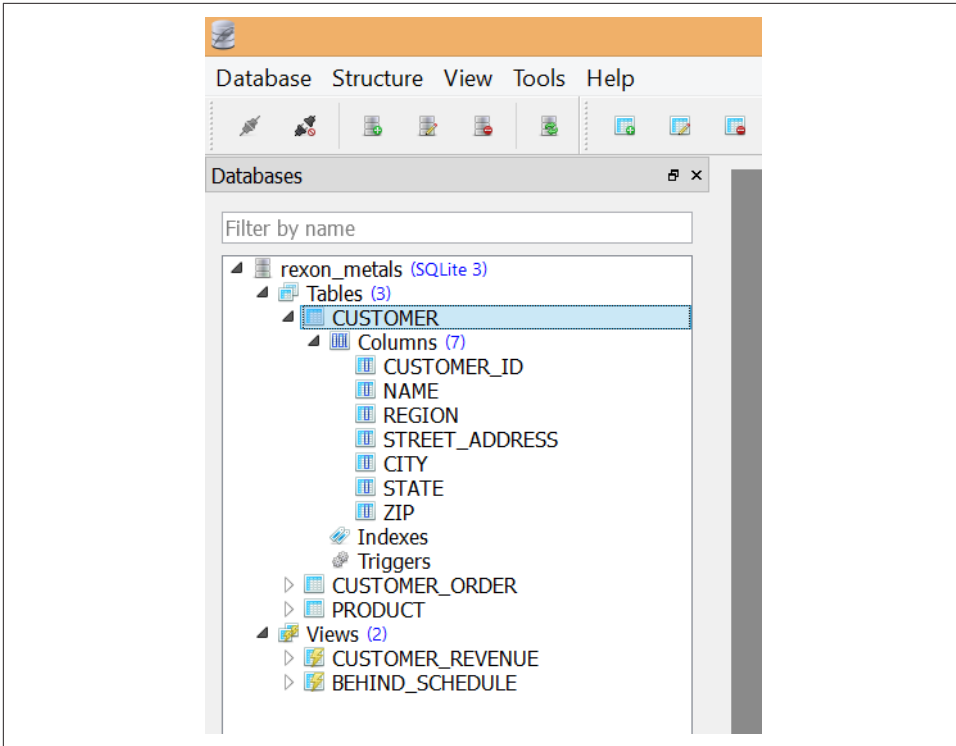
Database Structure View Tools Help

Databases

Filter by name

rexon_metals (SQLite 3)
Tables (3)
CUSTOMER
Columns (7)
CUSTOMER_ID
NAME
REGION
STREET_ADDRESS
CITY
STATE
ZIP
Indexes
Triggers
CUSTOMER_ORDER
PRODUCT
Views (2)
CUSTOMER_REVENUE
BEHIND_SCHEDULE